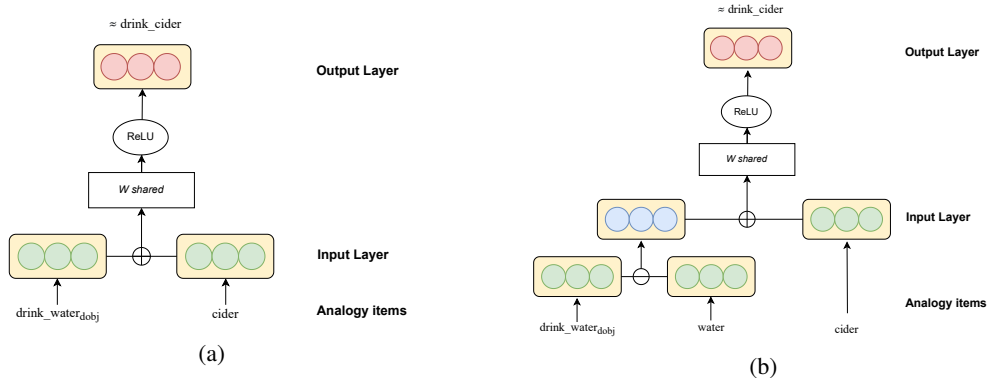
≈ drink_cider

Output Layer

ReLU

W shared

Input Layer

drink_water$_{dobj}$

cider

Analogy items

(a)

≈ drink_cider

Output Layer

ReLU

W shared

Input Layer

drink_water$_{dobj}$

water

Analogy items

cider

(b)